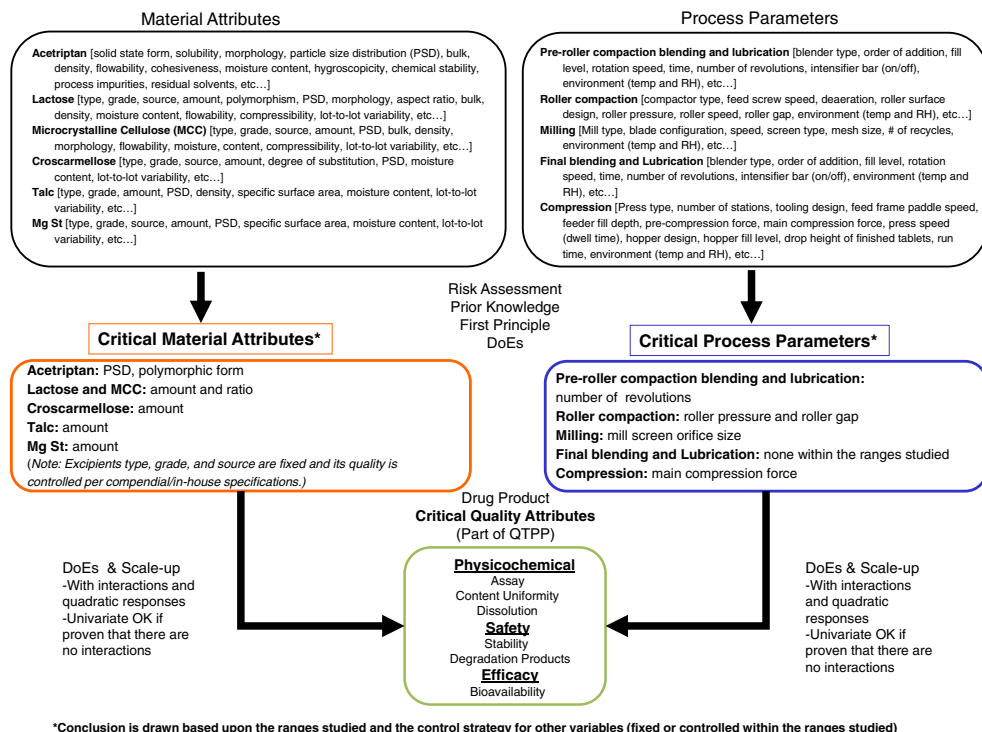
Material Attributes

**Acetriptan** [solid state form, solubility, morphology, particle size distribution (PSD), bulk, density, flowability, cohesiveness, moisture content, hygroscopicity, chemical stability, process impurities, residual solvents, etc…]
**Lactose** [type, grade, source, amount, polymorphism, PSD, morphology, aspect ratio, bulk, density, moisture content, flowability, compressibility, lot-to-lot variability, etc…]
**Microcrystalline Cellulose (MCC)** [type, grade, source, amount, PSD, bulk, density, morphology, flowability, moisture, content, compressibility, lot-to-lot variability, etc…]
**Croscarmellose** [type, grade, source, amount, degree of substitution, PSD, moisture content, lot-to-lot variability, etc…]
**Talc** [type, grade, amount, PSD, density, specific surface area, moisture content, lot-to-lot variability, etc…]
**Mg St** [type, grade, source, amount, PSD, specific surface area, moisture content, lot-to-lot variability, etc…]

Process Parameters

**Pre-roller compaction blending and lubrication** [blender type, order of addition, fill level, rotation speed, time, number of revolutions, intensifier bar (on/off), environment (temp and RH), etc…]
**Roller compaction** [compactor type, feed screw speed, deaeration, roller surface design, roller pressure, roller speed, roller gap, environment (temp and RH), etc…]
**Milling** [Mill type, blade configuration, speed, screen type, mesh size, # of recycles, environment (temp and RH), etc…]
**Final blending and Lubrication** [blender type, order of addition, fill level, rotation speed, time, number of revolutions, intensifier bar (on/off), environment (temp and RH), etc…]
**Compression** [Press type, number of stations, tooling design, feed frame paddle speed, feeder fill depth, pre-compression force, main compression force, press speed (dwell time), hopper design, hopper fill level, drop height of finished tablets, run time, environment (temp and RH), etc…]

Risk Assessment
Prior Knowledge
First Principle
DoEs

**Critical Material Attributes***

**Acetriptan:** PSD, polymorphic form
**Lactose and MCC:** amount and ratio
**Croscarmellose:** amount
**Talc:** amount
**Mg St:** amount
(*Note: Excipients type, grade, and source are fixed and its quality is controlled per compendial/in-house specifications.*)

**Critical Process Parameters***

**Pre-roller compaction blending and lubrication:** number of revolutions
**Roller compaction:** roller pressure and roller gap
**Milling:** mill screen orifice size
**Final blending and Lubrication:** none within the ranges studied
**Compression:** main compression force

Drug Product
**Critical Quality Attributes**
(Part of QTPP)

DoEs & Scale-up
-With interactions and quadratic responses
-Univariate OK if proven that there are no interactions

**Physicochemical**
Assay
Content Uniformity
Dissolution
**Safety**
Stability
Degradation Products
**Efficacy**
Bioavailability

DoEs & Scale-up
-With interactions and quadratic responses
-Univariate OK if proven that there are no interactions

**\*Conclusion is drawn based upon the ranges studied and the control strategy for other variables (fixed or controlled within the ranges studied)**